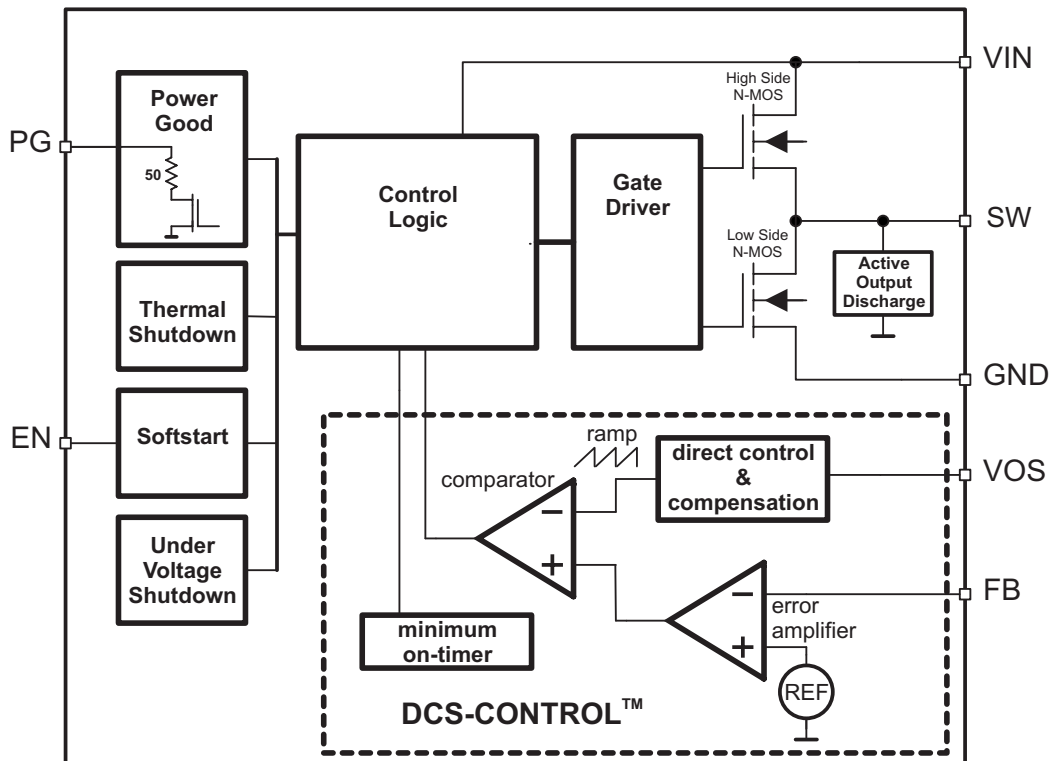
PG

Power Good

50

Thermal Shutdown

EN

Softstart

Under Voltage Shutdown

Control Logic

Gate Driver

High Side N-MOS

Low Side N-MOS

Active Output Discharge

VIN

SW

GND

VOS

FB

ramp

comparator

direct control & compensation

–

+

–

+

error amplifier

REF

minimum on-timer

DCS-CONTROL™